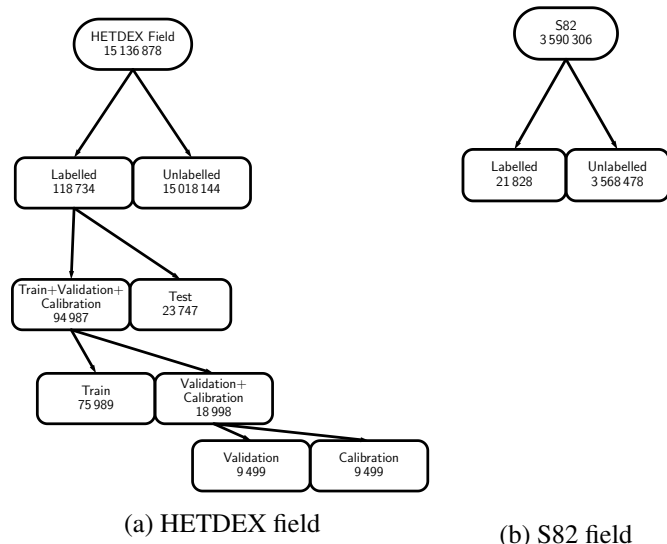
HETDEX Field
15 136 878

Labelled
118 734

Unlabelled
15 018 144

Train+Validation+
Calibration
94 987

Test
23 747

Train
75 989

Validation+
Calibration
18 998

Validation
9 499

Calibration
9 499

(a) HETDEX field

S82
3 590 306

Labelled
21 828

Unlabelled
3 568 478

(b) S82 field